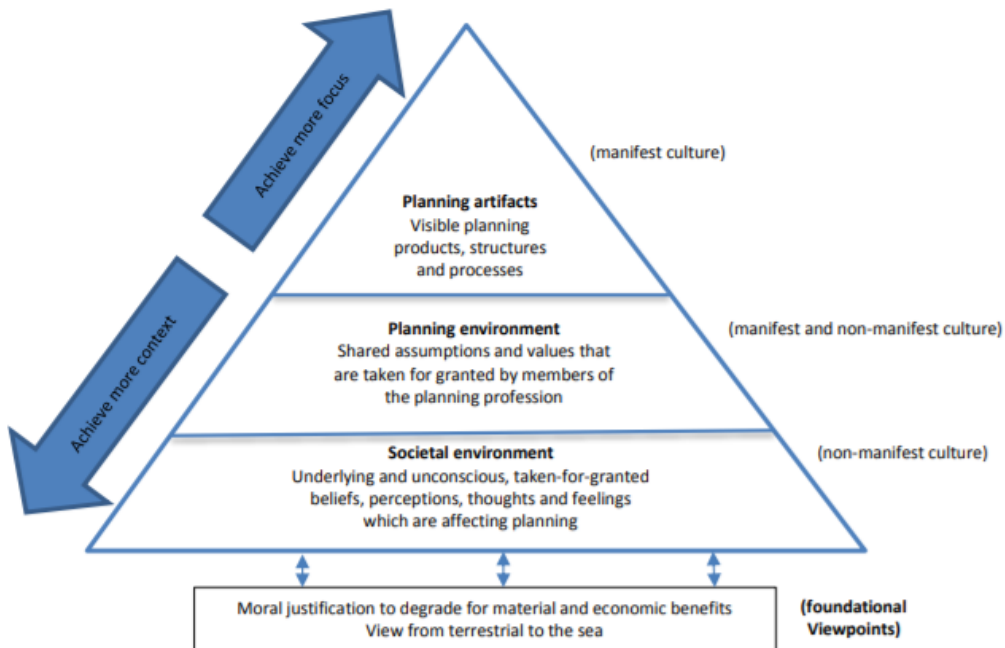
Achieve more focus

Achieve more context

(manifest culture)

**Planning artifacts**
Visible planning products, structures and processes

(manifest and non-manifest culture)

**Planning environment**
Shared assumptions and values that are taken for granted by members of the planning profession

(non-manifest culture)

**Societal environment**
Underlying and unconscious, taken-for-granted beliefs, perceptions, thoughts and feelings which are affecting planning

Moral justification to degrade for material and economic benefits
View from terrestrial to the sea

**(foundational Viewpoints)**